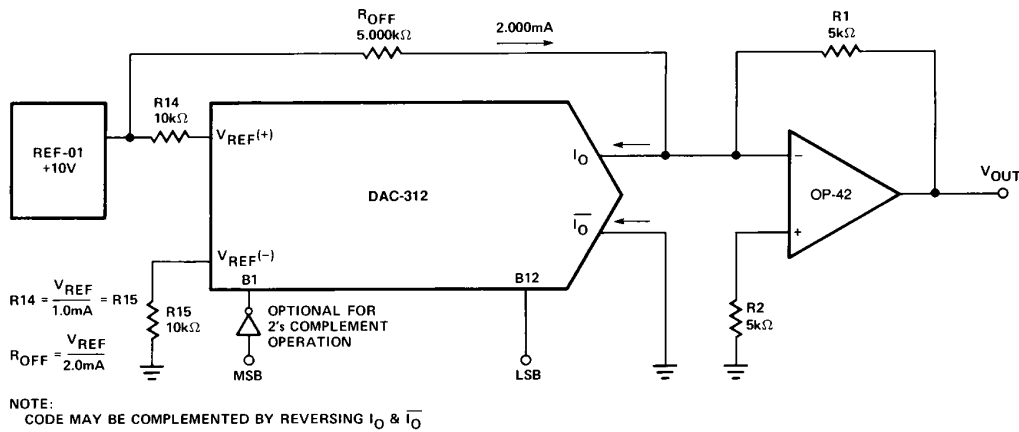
$R_{OFF}$
5.000kΩ

2.000mA

R1
5kΩ

REF-01
+10V

R14
10kΩ

$V_{REF}(+)$

$I_O$

DAC-312

OP-42

$V_{OUT}$

$\overline{I_O}$

$V_{REF}(-)$

B1

B12

$R14 = \frac{V_{REF}}{1.0mA} = R15$

$R_{OFF} = \frac{V_{REF}}{2.0mA}$

R15
10kΩ

OPTIONAL FOR 2's COMPLEMENT OPERATION

MSB

LSB

R2
5kΩ

NOTE:
CODE MAY BE COMPLEMENTED BY REVERSING $I_O$ & $\overline{I_O}$